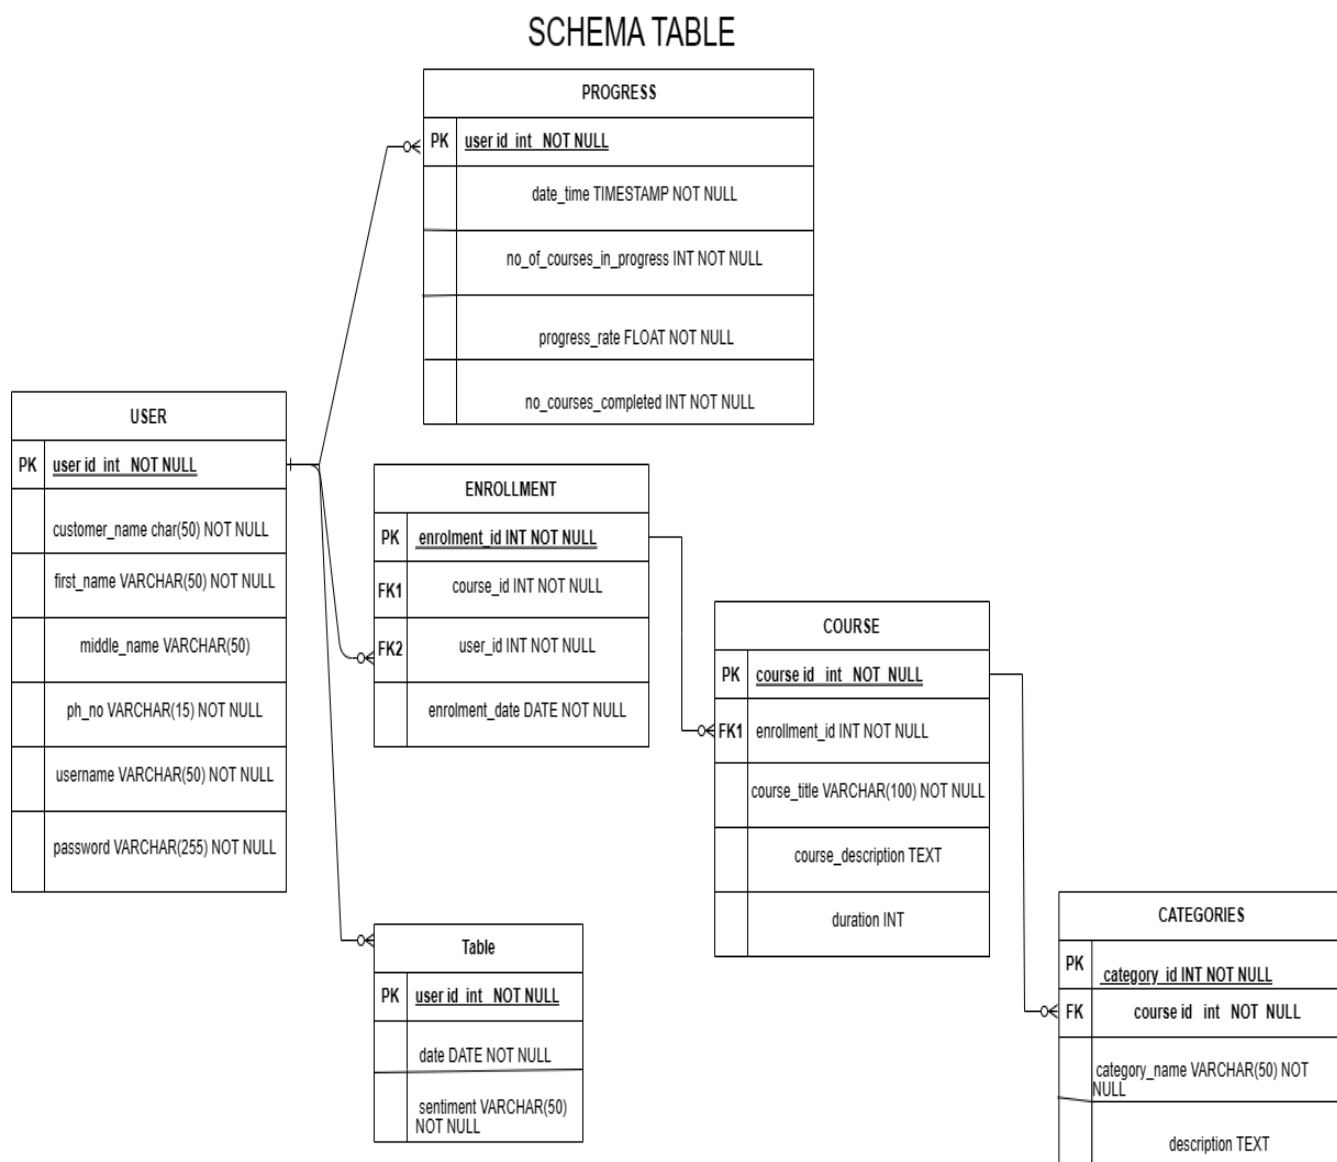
SCHEMA TABLE

PROGRESS

| PK | user id int NOT NULL |
|---|---|
| | date_time TIMESTAMP NOT NULL |
| | no_of_courses_in_progress INT NOT NULL |
| | progress_rate FLOAT NOT NULL |
| | no_courses_completed INT NOT NULL |

USER

| PK | user id int NOT NULL |
|---|---|
| | customer_name char(50) NOT NULL |
| | first_name VARCHAR(50) NOT NULL |
| | middle_name VARCHAR(50) |
| | ph_no VARCHAR(15) NOT NULL |
| | username VARCHAR(50) NOT NULL |
| | password VARCHAR(255) NOT NULL |

ENROLLMENT

| PK | enrolment_id INT NOT NULL |
|---|---|
| FK1 | course_id INT NOT NULL |
| FK2 | user_id INT NOT NULL |
| | enrolment_date DATE NOT NULL |

COURSE

| PK | course id int NOT NULL |
|---|---|
| FK1 | enrollment_id INT NOT NULL |
| | course_title VARCHAR(100) NOT NULL |
| | course_description TEXT |
| | duration INT |

Table

| PK | user id int NOT NULL |
|---|---|
| | date DATE NOT NULL |
| | sentiment VARCHAR(50) NOT NULL |

CATEGORIES

| PK | category id INT NOT NULL |
|---|---|
| FK | course id int NOT NULL |
| | category_name VARCHAR(50) NOT NULL |
| | description TEXT |